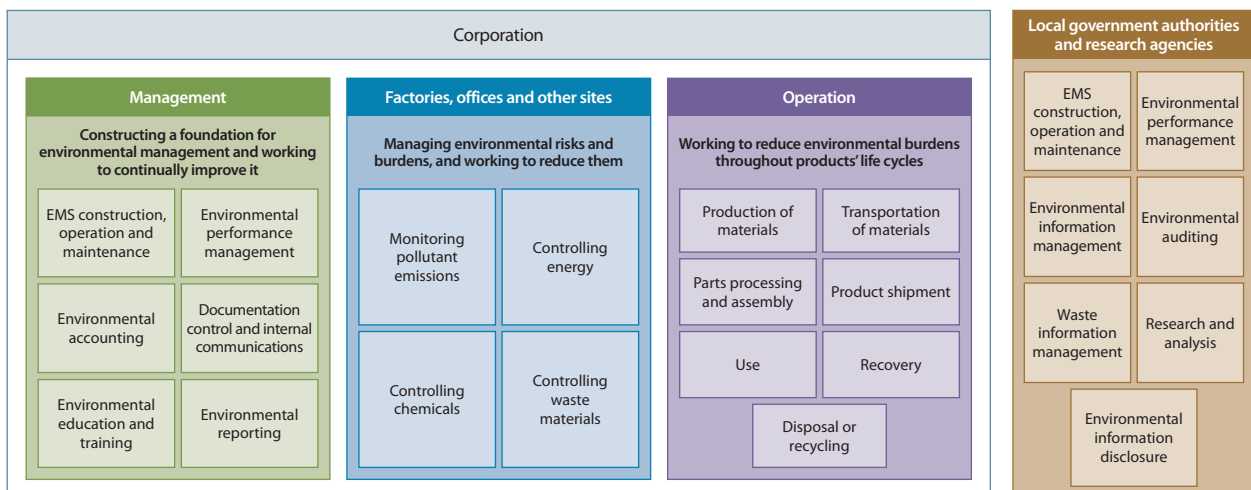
Corporation

Management

Constructing a foundation for environmental management and working to continually improve it

EMS construction, operation and maintenance

Environmental performance management

Environmental accounting

Documentation control and internal communications

Environmental education and training

Environmental reporting

Factories, offices and other sites

Managing environmental risks and burdens, and working to reduce them

Monitoring pollutant emissions

Controlling energy

Controlling chemicals

Controlling waste materials

Operation

Working to reduce environmental burdens throughout products' life cycles

Production of materials

Transportation of materials

Parts processing and assembly

Product shipment

Use

Recovery

Disposal or recycling

Local government authorities and research agencies

EMS construction, operation and maintenance

Environmental performance management

Environmental information management

Environmental auditing

Waste information management

Research and analysis

Environmental information disclosure